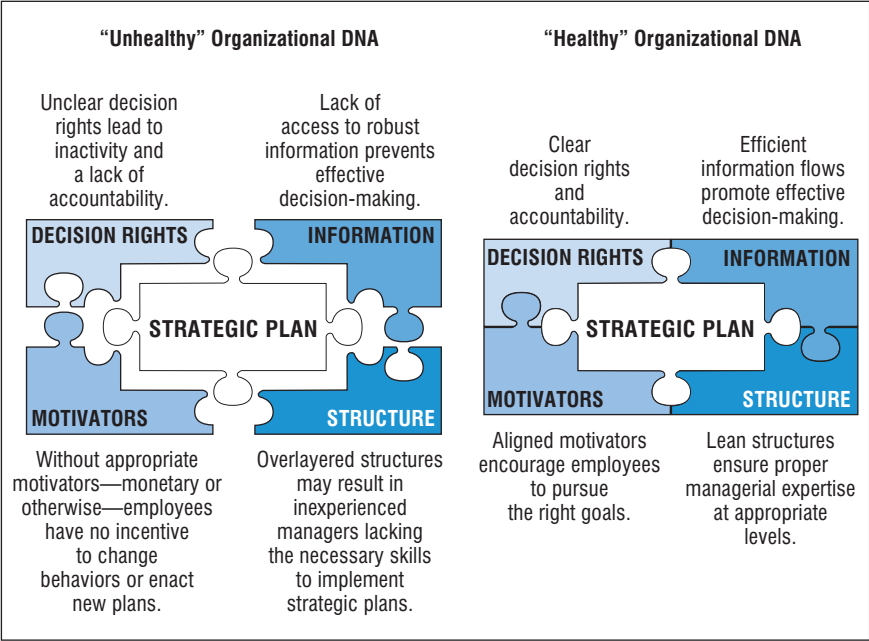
“Unhealthy” Organizational DNA

Unclear decision rights lead to inactivity and a lack of accountability.

Lack of access to robust information prevents effective decision-making.

DECISION RIGHTS

INFORMATION

STRATEGIC PLAN

MOTIVATORS

STRUCTURE

Without appropriate motivators—monetary or otherwise—employees have no incentive to change behaviors or enact new plans.

Overlayered structures may result in inexperienced managers lacking the necessary skills to implement strategic plans.

“Healthy” Organizational DNA

Clear decision rights and accountability.

Efficient information flows promote effective decision-making.

DECISION RIGHTS

INFORMATION

STRATEGIC PLAN

MOTIVATORS

STRUCTURE

Aligned motivators encourage employees to pursue the right goals.

Lean structures ensure proper managerial expertise at appropriate levels.